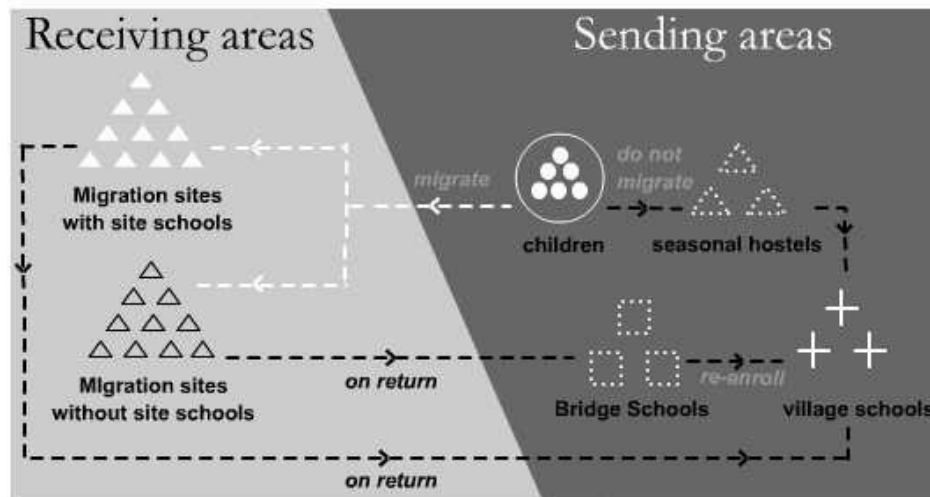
Receiving areas

Sending areas

Migration sites with site schools

migrate

do not migrate

children

seasonal hostels

Migration sites without site schools

on return

Bridge Schools

re-enroll

village schools

on return